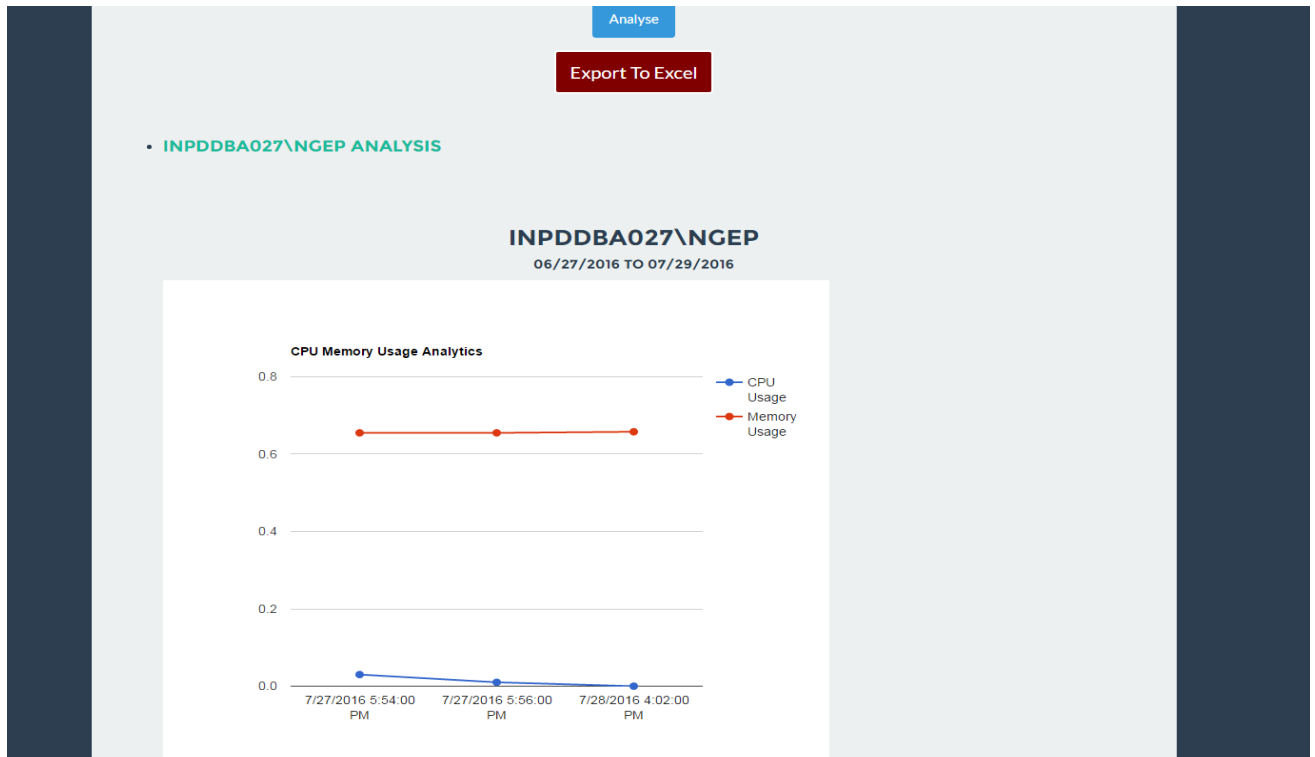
Analyse

Export To Excel

- INPDDBA027\NGEP ANALYSIS

INPDDBA027\NGEP

06/27/2016 TO 07/29/2016

CPU Memory Usage Analytics

0.8

0.6

0.4

0.2

0.0

7/27/2016 5:54:00 PM

7/27/2016 5:56:00 PM

7/28/2016 4:02:00 PM

CPU Usage

Memory Usage